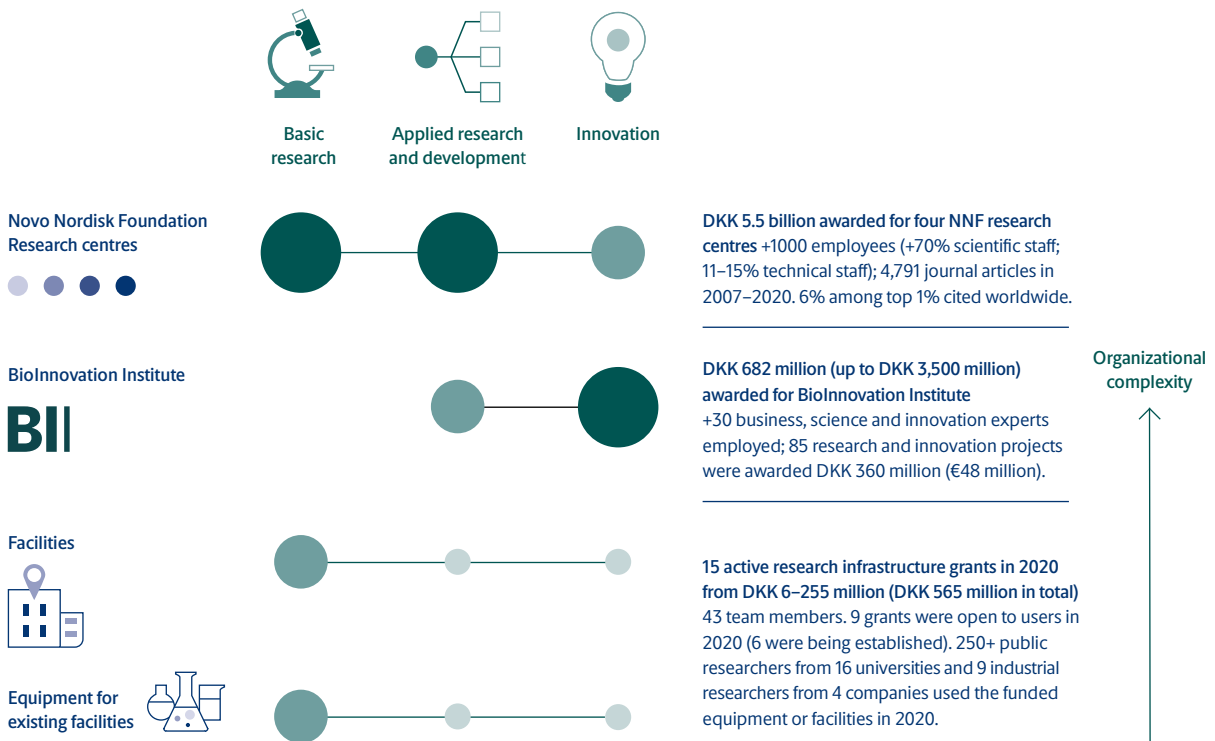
Basic research

Applied research and development

Innovation

Novo Nordisk Foundation Research centres

DKK 5.5 billion awarded for four NNF research centres +1000 employees (+70% scientific staff; 11–15% technical staff); 4,791 journal articles in 2007–2020. 6% among top 1% cited worldwide.

BioInnovation Institute

BII

DKK 682 million (up to DKK 3,500 million) awarded for BioInnovation Institute
+30 business, science and innovation experts employed; 85 research and innovation projects were awarded DKK 360 million (€48 million).

Organizational complexity

Facilities

15 active research infrastructure grants in 2020 from DKK 6–255 million (DKK 565 million in total)
43 team members. 9 grants were open to users in 2020 (6 were being established). 250+ public researchers from 16 universities and 9 industrial researchers from 4 companies used the funded equipment or facilities in 2020.

Equipment for existing facilities